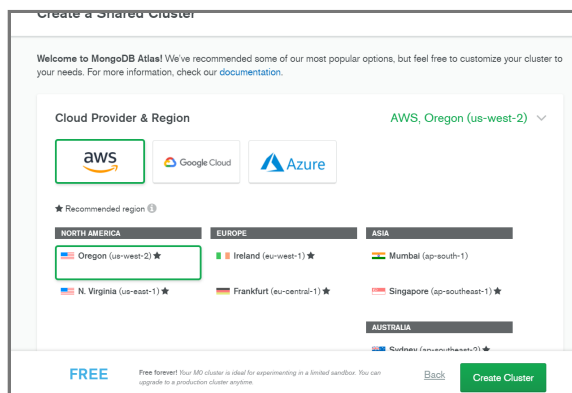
Create a Shared Cluster

Welcome to MongoDB Atlas! We've recommended some of our most popular options, but feel free to customize your cluster to your needs. For more information, check our documentation.

Cloud Provider & Region

AWS, Oregon (us-west-2)

aws

Google Cloud

Azure

★ Recommended region

NORTH AMERICA

Oregon (us-west-2) ★

N. Virginia (us-east-1) ★

EUROPE

Ireland (eu-west-1) ★

Frankfurt (eu-central-1) ★

ASIA

Mumbai (ap-south-1)

Singapore (ap-southeast-1) ★

AUSTRALIA

Sydney (ap-southeast-2) ★

FREE

Free forever! Your M0 cluster is ideal for experimenting in a limited sandbox. You can upgrade to a production cluster anytime.

Back

Create Cluster